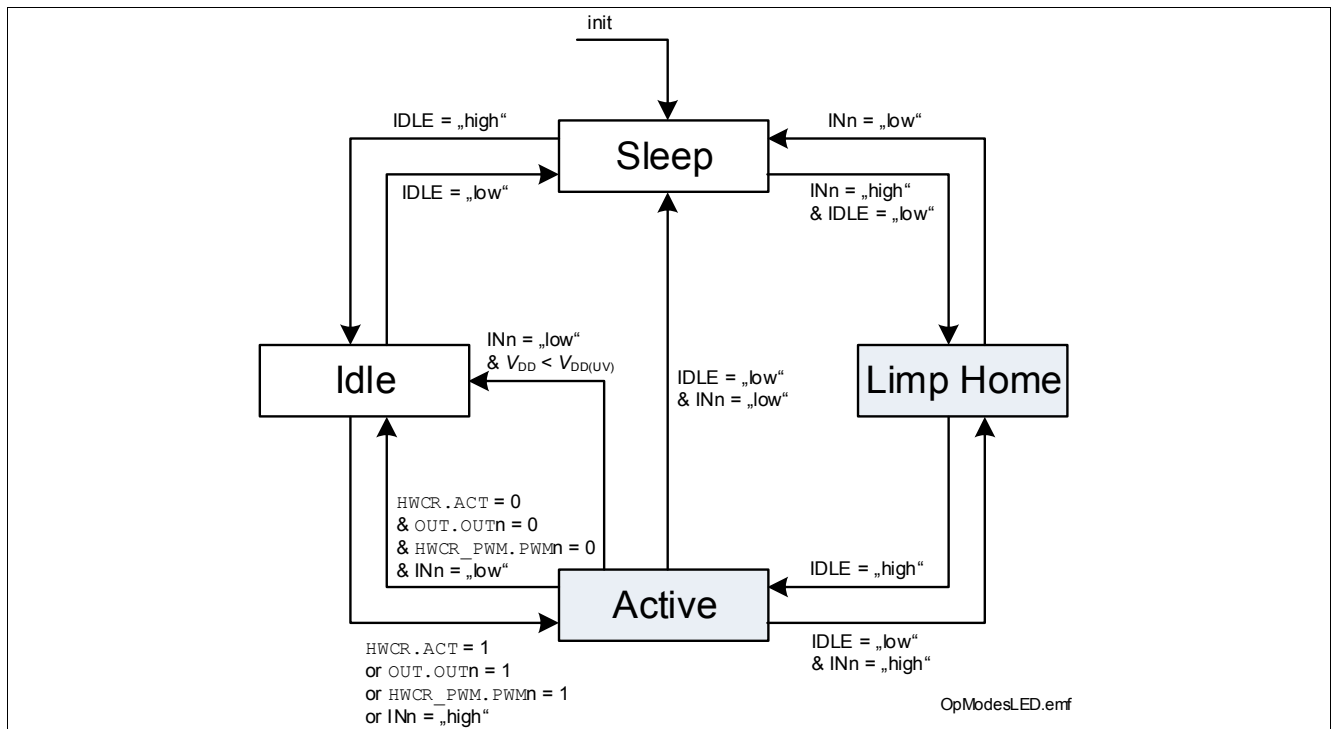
init

IDLE = „high“

INn = „low“

Sleep

IDLE = „low“

INn = „high“
& IDLE = „low“

INn = „low“
& $V_{DD}$ < $V_{DD(UV)}$

Idle

IDLE = „low“
& INn = „low“

Limp Home

HWCR.ACT = 0
& OUT.OUTn = 0
& HWCR_PWM.PWMn = 0
& INn = „low“

IDLE = „high“

Active

HWCR.ACT = 1
or OUT.OUTn = 1
or HWCR_PWM.PWMn = 1
or INn = „high“

IDLE = „low“
& INn = „high“

OpModesLED.emf